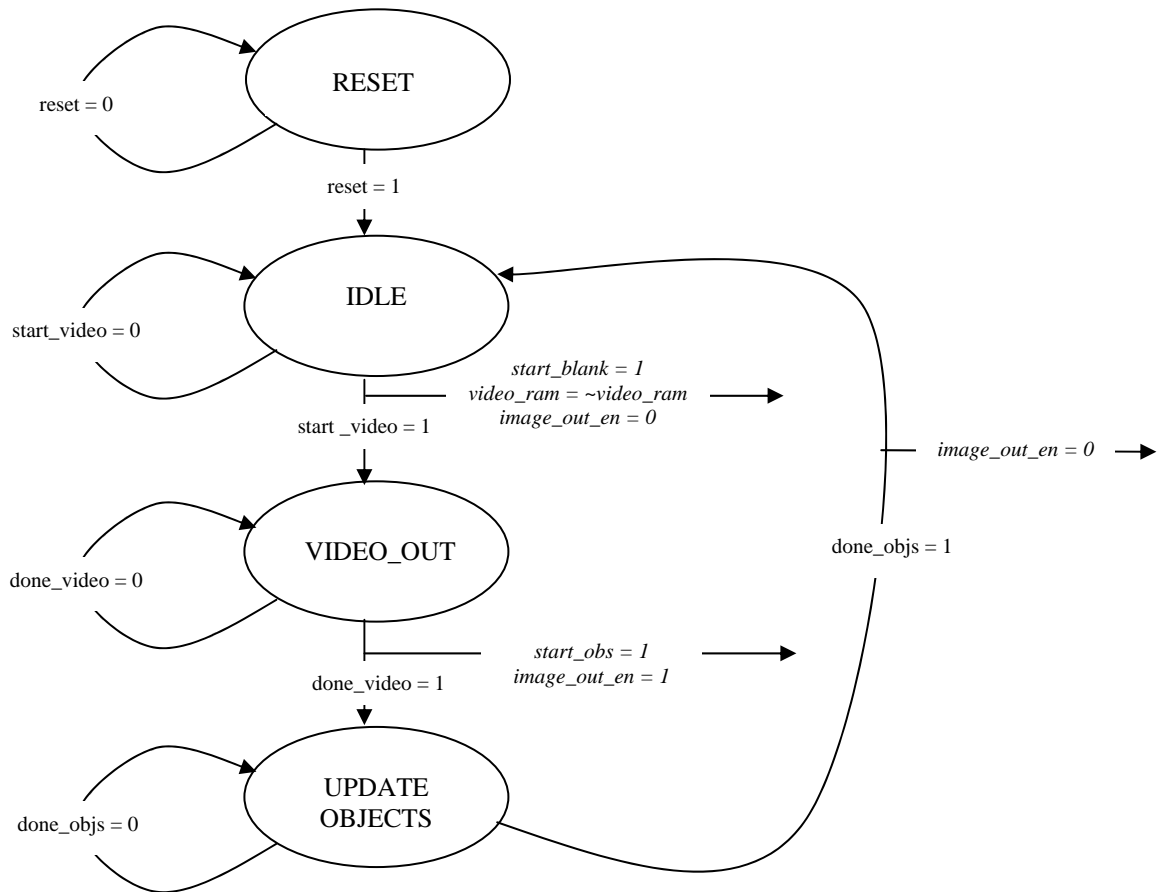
RESET

reset = 0

reset = 1

IDLE

start_video = 0

start_blank = 1
video_ram = ~video_ram
image_out_en = 0

start _video = 1

image_out_en = 0

VIDEO_OUT

done_video = 0

done_objs = 1

start_obs = 1
image_out_en = 1

done_video = 1

UPDATE OBJECTS

done_objs = 0